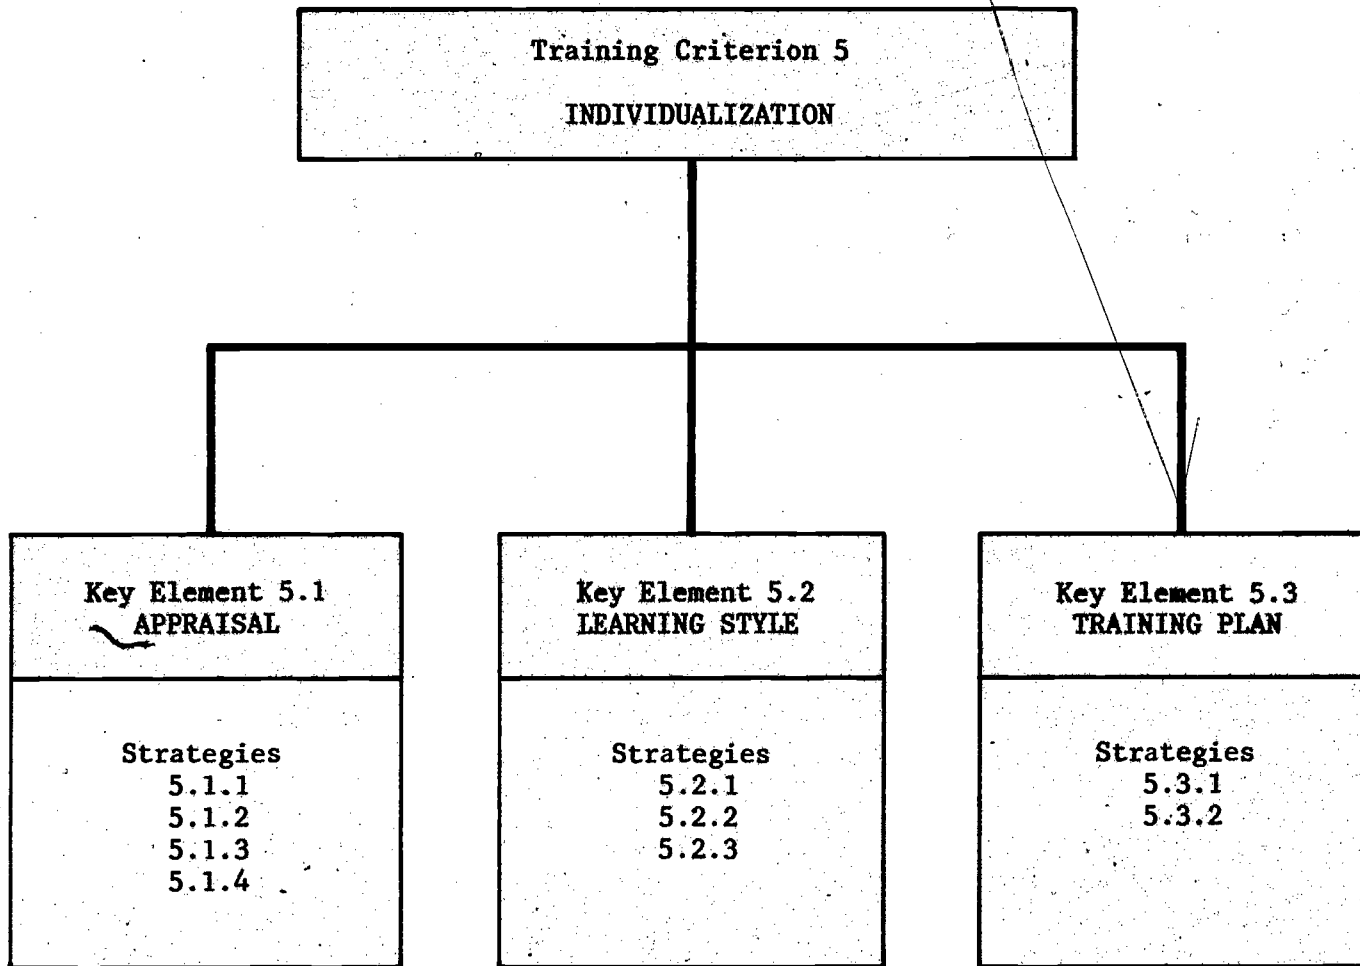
Training Criterion 5

INDIVIDUALIZATION

Key Element 5.1
APPRAISAL

Strategies
5.1.1
5.1.2
5.1.3
5.1.4

Key Element 5.2
LEARNING STYLE

Strategies
5.2.1
5.2.2
5.2.3

Key Element 5.3
TRAINING PLAN

Strategies
5.3.1
5.3.2